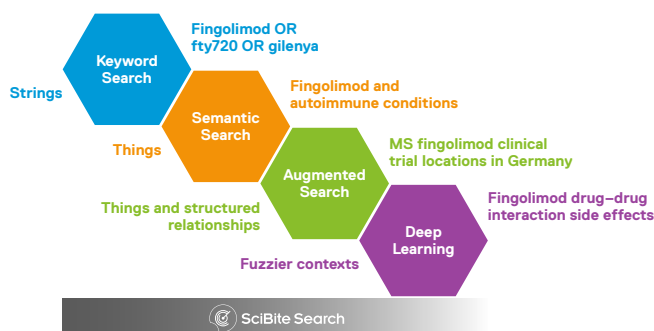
Keyword Search

Fingolimod OR fty720 OR gilenya

Strings

Semantic Search

Fingolimod and autoimmune conditions

Things

Augmented Search

MS fingolimod clinical trial locations in Germany

Things and structured relationships

Deep Learning

Fingolimod drug–drug interaction side effects

Fuzzier contexts

SciBite Search